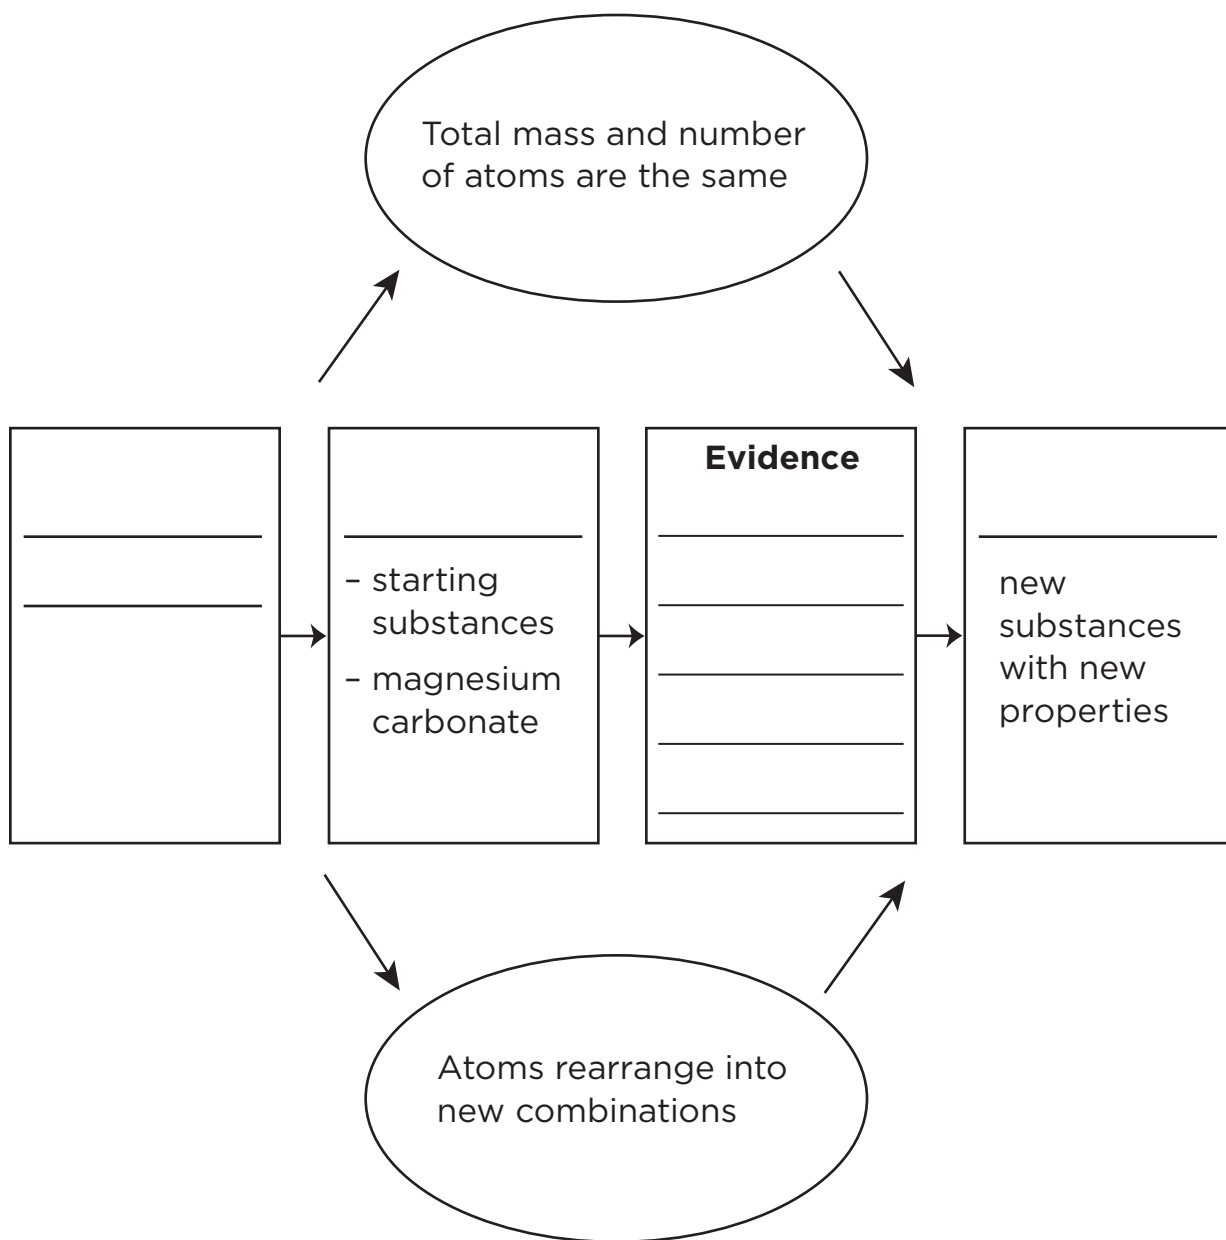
Total mass and number of atoms are the same

______________
______________

______________
– starting substances
– magnesium carbonate

**Evidence**
______________
______________
______________
______________
______________

______________
new substances with new properties

Atoms rearrange into new combinations